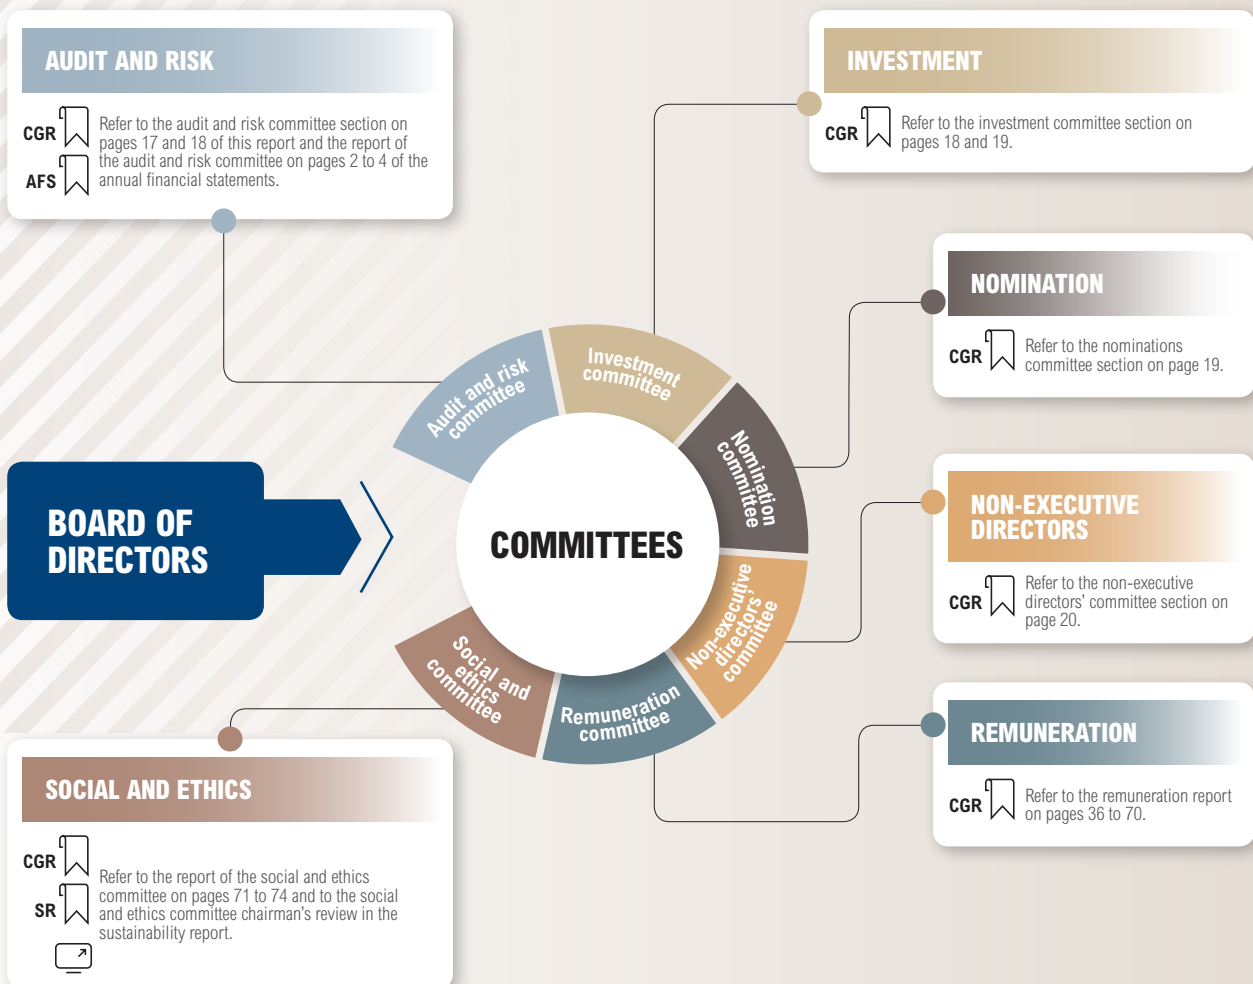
AUDIT AND RISK

CGR
AFS

Refer to the audit and risk committee section on pages 17 and 18 of this report and the report of the audit and risk committee on pages 2 to 4 of the annual financial statements.

INVESTMENT

CGR

Refer to the investment committee section on pages 18 and 19.

NOMINATION

CGR

Refer to the nominations committee section on page 19.

NON-EXECUTIVE DIRECTORS

CGR

Refer to the non-executive directors' committee section on page 20.

REMUNERATION

CGR

Refer to the remuneration report on pages 36 to 70.

BOARD OF DIRECTORS

COMMITTEES

Audit and risk committee

Investment committee

Nomination committee

Non-executive directors' committee

Remuneration committee

Social and ethics committee

SOCIAL AND ETHICS

CGR
SR

Refer to the report of the social and ethics committee on pages 71 to 74 and to the social and ethics committee chairman's review in the sustainability report.